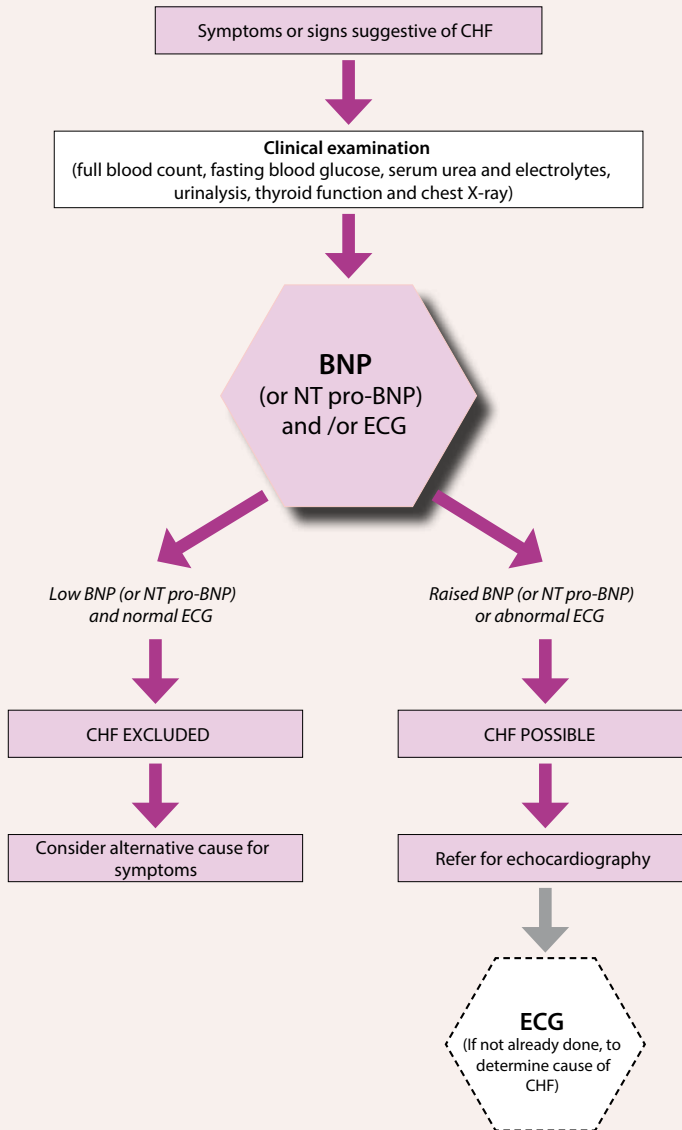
Symptoms or signs suggestive of CHF

**Clinical examination**
(full blood count, fasting blood glucose, serum urea and electrolytes, urinalysis, thyroid function and chest X-ray)

**BNP**
(or NT pro-BNP)
and /or ECG

*Low BNP (or NT pro-BNP) and normal ECG*

CHF EXCLUDED

Consider alternative cause for symptoms

*Raised BNP (or NT pro-BNP) or abnormal ECG*

CHF POSSIBLE

Refer for echocardiography

**ECG**
(If not already done, to determine cause of CHF)